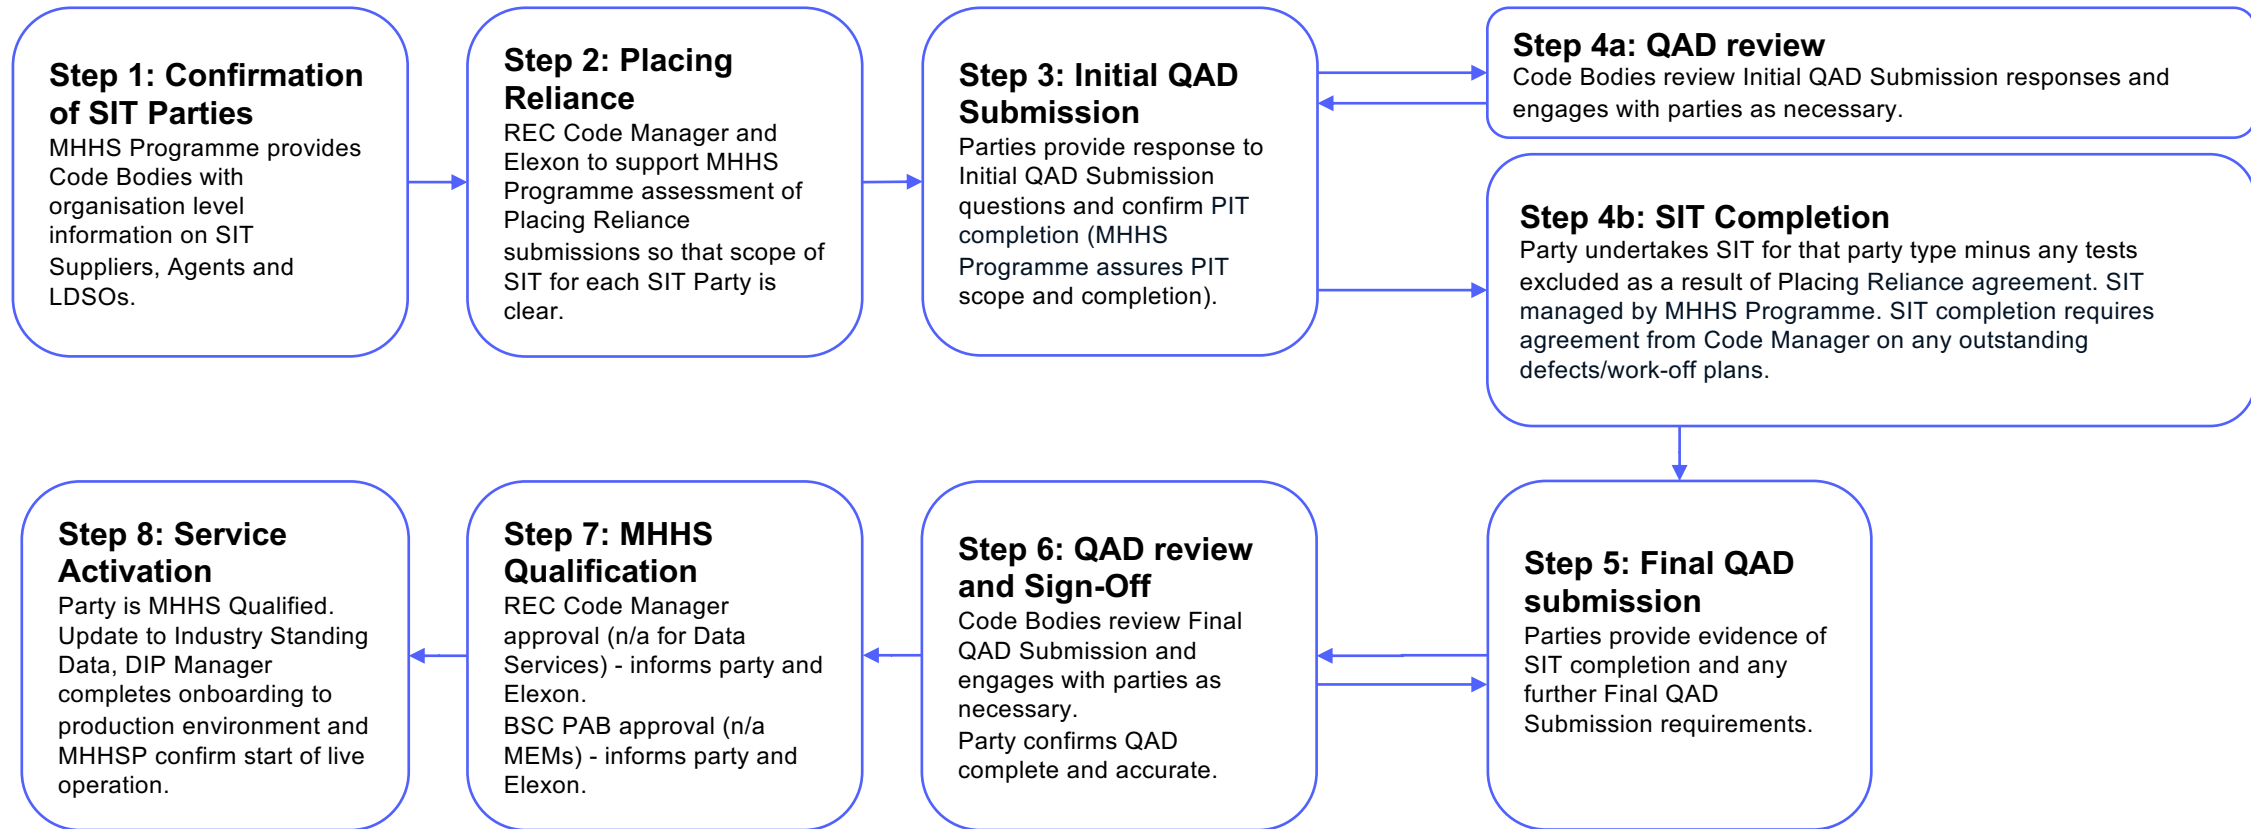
**Step 1: Confirmation of SIT Parties**
MHHS Programme provides Code Bodies with organisation level information on SIT Suppliers, Agents and LDSOs.

**Step 2: Placing Reliance**
REC Code Manager and Elexon to support MHHS Programme assessment of Placing Reliance submissions so that scope of SIT for each SIT Party is clear.

**Step 3: Initial QAD Submission**
Parties provide response to Initial QAD Submission questions and confirm PIT completion (MHHS Programme assures PIT scope and completion).

**Step 4a: QAD review**
Code Bodies review Initial QAD Submission responses and engages with parties as necessary.

**Step 4b: SIT Completion**
Party undertakes SIT for that party type minus any tests excluded as a result of Placing Reliance agreement. SIT managed by MHHS Programme. SIT completion requires agreement from Code Manager on any outstanding defects/work-off plans.

**Step 5: Final QAD submission**
Parties provide evidence of SIT completion and any further Final QAD Submission requirements.

**Step 6: QAD review and Sign-Off**
Code Bodies review Final QAD Submission and engages with parties as necessary.
Party confirms QAD complete and accurate.

**Step 7: MHHS Qualification**
REC Code Manager approval (n/a for Data Services) - informs party and Elexon.
BSC PAB approval (n/a MEMs) - informs party and Elexon.

**Step 8: Service Activation**
Party is MHHS Qualified. Update to Industry Standing Data, DIP Manager completes onboarding to production environment and MHHSP confirm start of live operation.